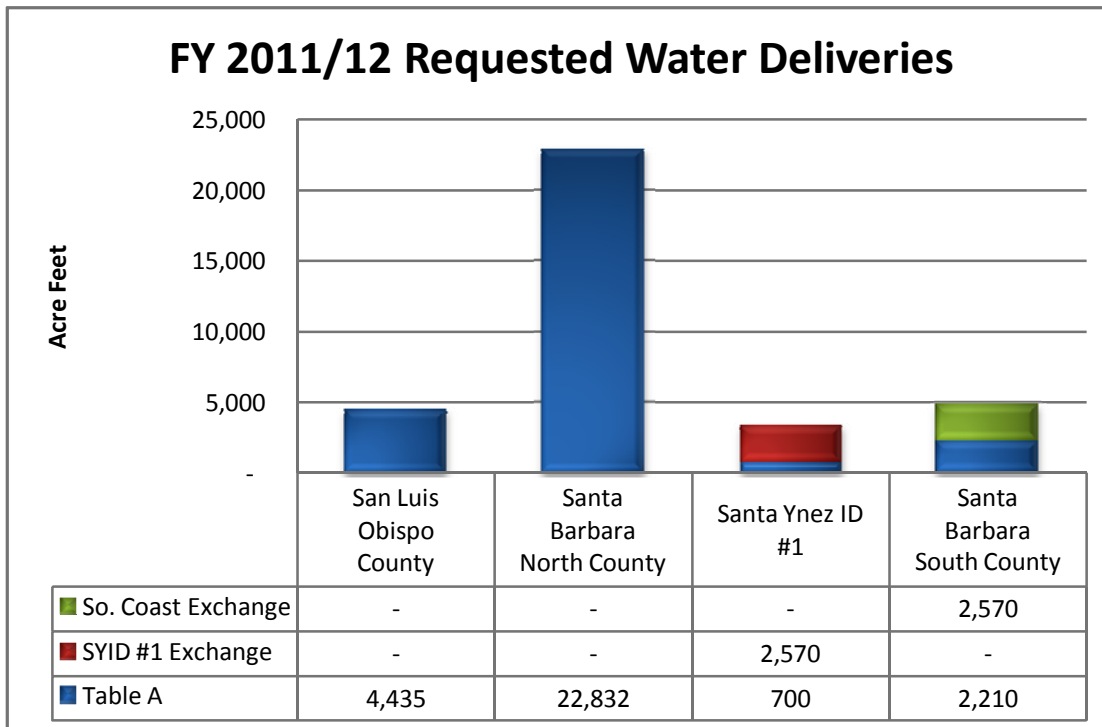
FY 2011/12 Requested Water Deliveries

Acre Feet

25,000
20,000
15,000
10,000
5,000
-

| | San Luis Obispo County | Santa Barbara North County | Santa Ynez ID #1 | Santa Barbara South County |
|---|---|---|---|---|
| So. Coast Exchange | - | - | - | 2,570 |
| SYID #1 Exchange | - | - | 2,570 | - |
| Table A | 4,435 | 22,832 | 700 | 2,210 |